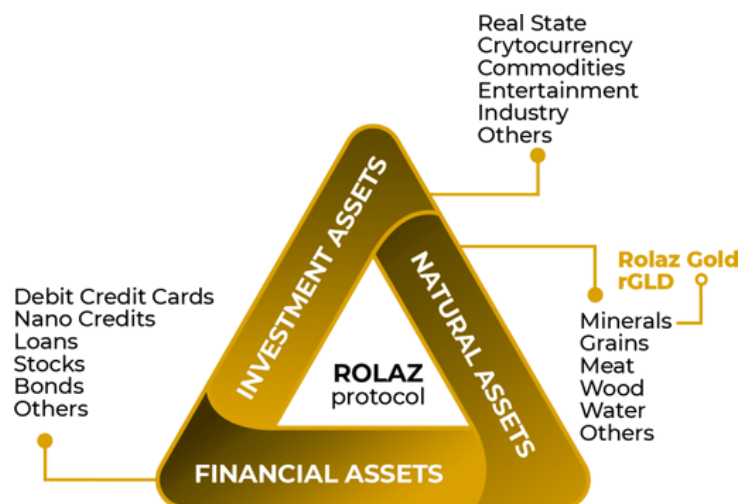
Real State
Crytocurrency
Commodities
Entertainment
Industry
Others

Rolaz Gold
rGLD

Debit Credit Cards
Nano Credits
Loans
Stocks
Bonds
Others

INVESTMENT ASSETS

NATURAL ASSETS

Minerals
Grains
Meat
Wood
Water
Others

ROLAZ
protocol

FINANCIAL ASSETS